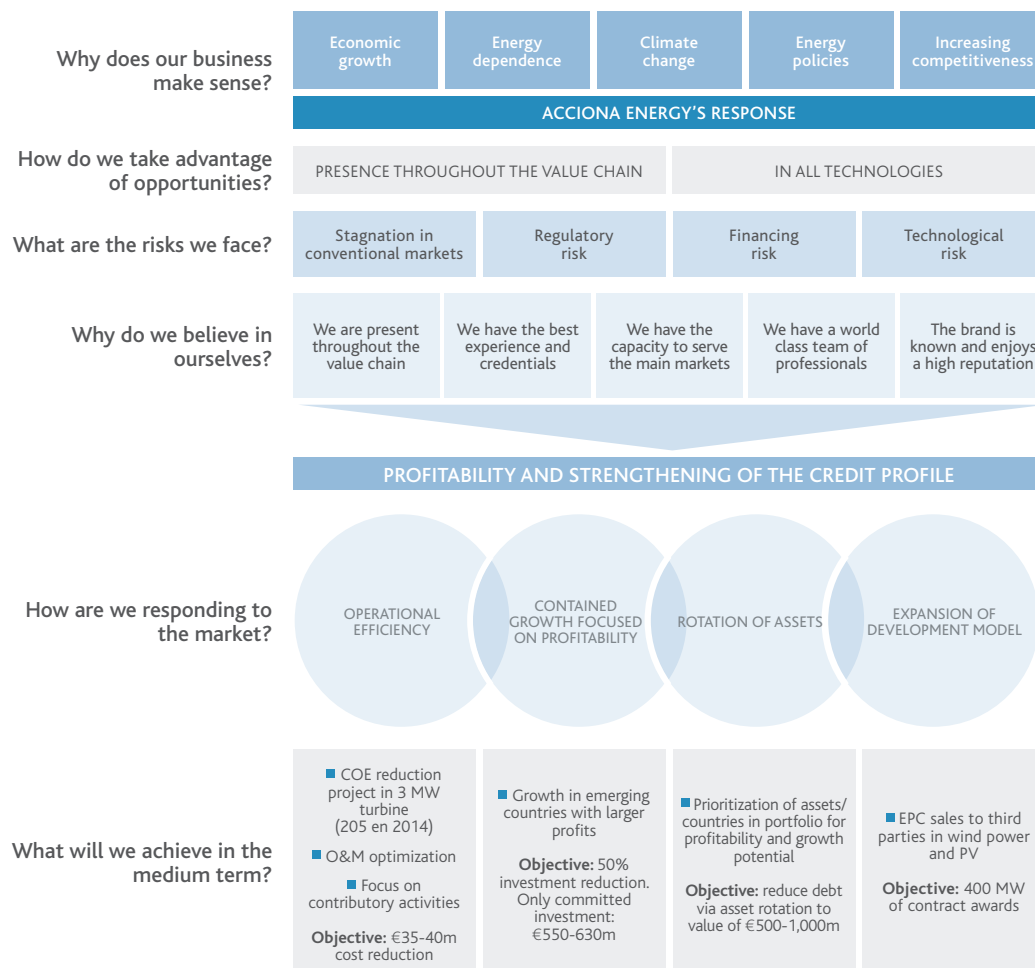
Why does our business make sense?

Economic growth

Energy dependence

Climate change

Energy policies

Increasing competitiveness

ACCIONA ENERGY'S RESPONSE

How do we take advantage of opportunities?

PRESENCE THROUGHOUT THE VALUE CHAIN

IN ALL TECHNOLOGIES

What are the risks we face?

Stagnation in conventional markets

Regulatory risk

Financing risk

Technological risk

Why do we believe in ourselves?

We are present throughout the value chain

We have the best experience and credentials

We have the capacity to serve the main markets

We have a world class team of professionals

The brand is known and enjoys a high reputation

PROFITABILITY AND STRENGTHENING OF THE CREDIT PROFILE

How are we responding to the market?

OPERATIONAL EFFICIENCY

CONTAINED GROWTH FOCUSED ON PROFITABILITY

ROTATION OF ASSETS

EXPANSION OF DEVELOPMENT MODEL

What will we achieve in the medium term?

COE reduction project in 3 MW turbine (205 en 2014)

O&M optimization

Focus on contributory activities

**Objective:** €35-40m cost reduction

Growth in emerging countries with larger profits

**Objective:** 50% investment reduction. Only committed investment: €550-630m

Prioritization of assets/ countries in portfolio for profitability and growth potential

**Objective:** reduce debt via asset rotation to value of €500-1,000m

EPC sales to third parties in wind power and PV

**Objective:** 400 MW of contract awards